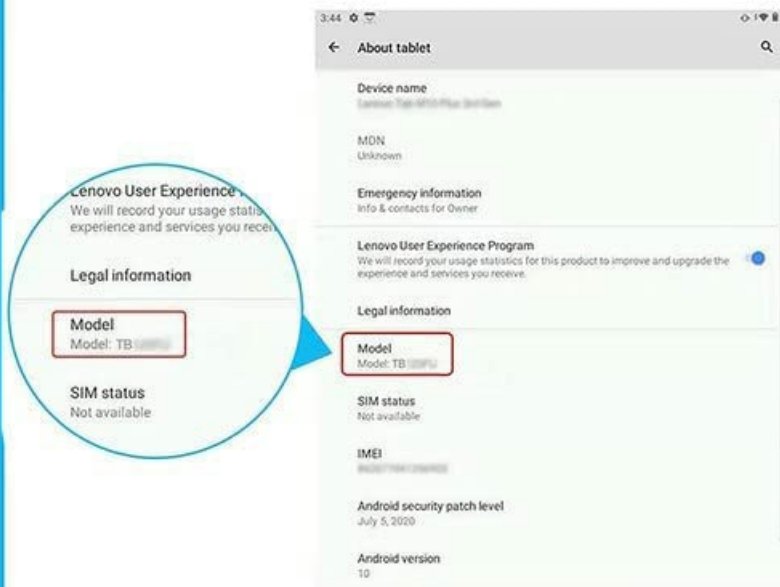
Lenovo User Experience
We will record your usage statis
experience and services you recei

Legal information

Model
Model: TB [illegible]

SIM status
Not available

3:44

About tablet

Device name
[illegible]

MDN
Unknown

Emergency information
Info & contacts for Owner

Lenovo User Experience Program
We will record your usage statistics for this product to improve and upgrade the experience and services you receive.

Legal information

Model
Model: TB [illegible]

SIM status
Not available

IMEI
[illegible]

Android security patch level
July 5, 2020

Android version
10